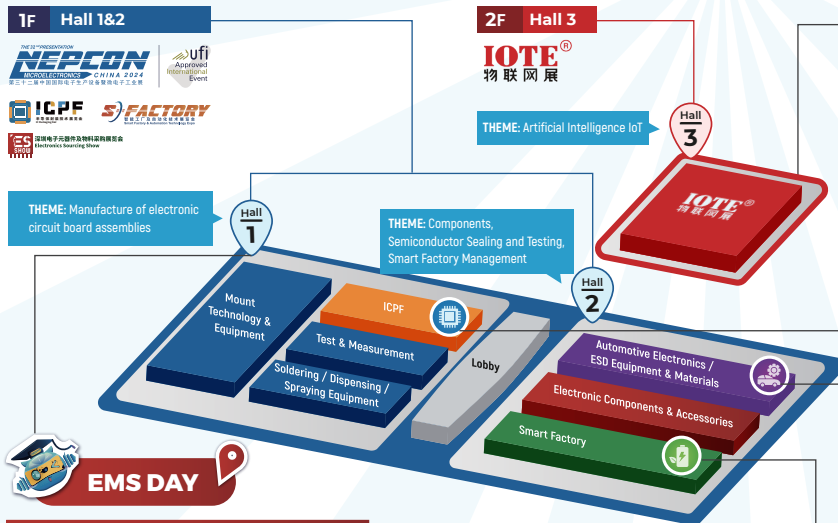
1F Hall 1&2

THE 32ND PRESENTATION
NEPCON
MICROELECTRONICS CHINA 2024
第三十二届中国国际电子生产设备暨微电子工业展

ufi
Approved International Event

ICPF

S-FACTORY

ES SHOW
深圳电子元器件及物料采购展览会
Electronics Sourcing Show

2F Hall 3

IOTE®
物联网展

Hall
3

THEME: Artificial Intelligence IoT

IOTE®
物联网展

THEME: Manufacture of electronic circuit board assemblies

Hall
1

THEME: Components, Semiconductor Sealing and Testing, Smart Factory Management

Hall
2

Mount Technology & Equipment

ICPF

Test & Measurement

Soldering / Dispensing / Spraying Equipment

Lobby

Automotive Electronics / ESD Equipment & Materials

Electronic Components & Accessories

Smart Factory

EMS DAY